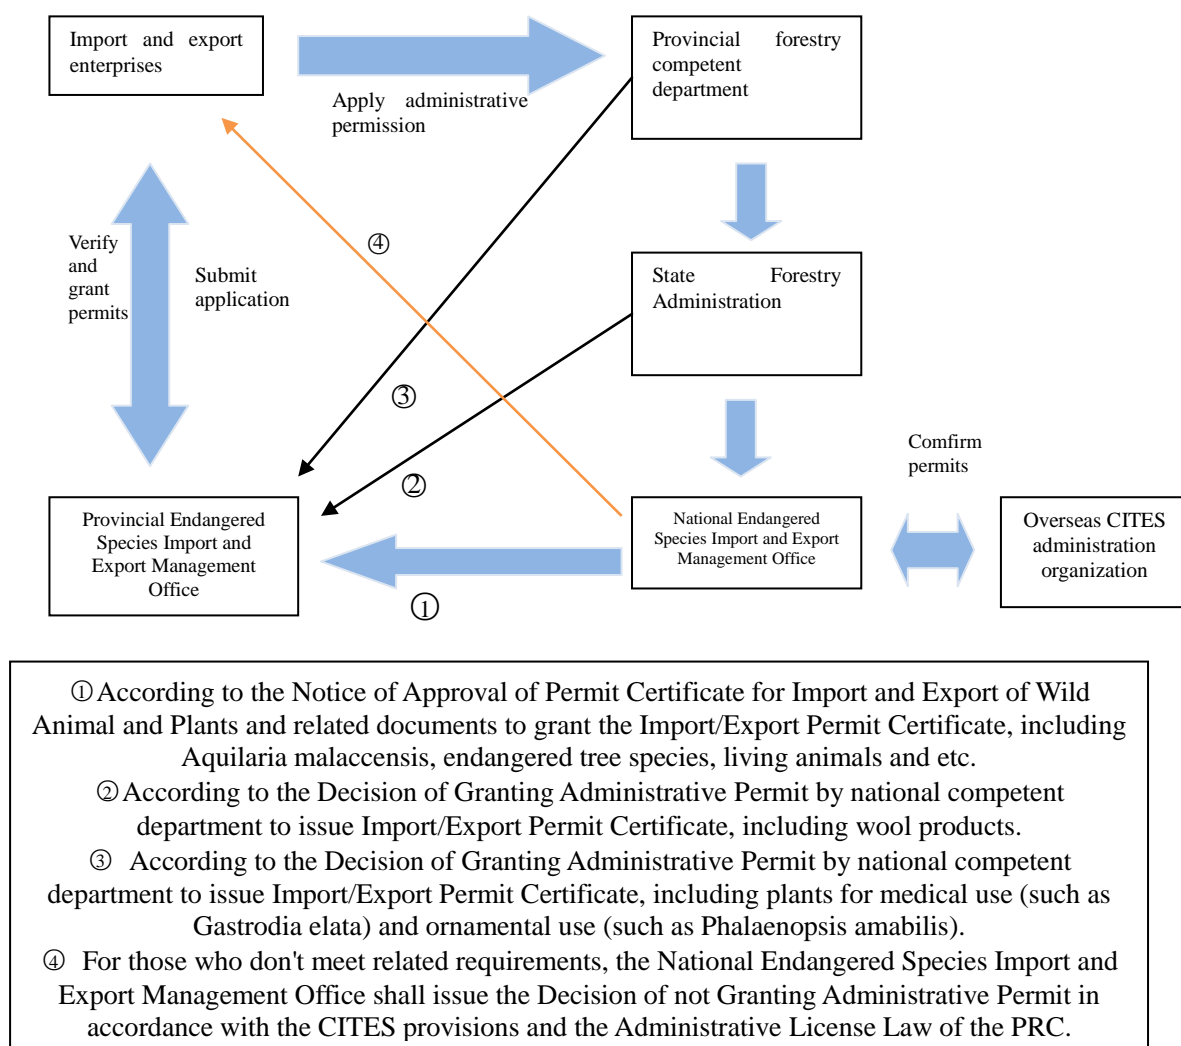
Import and export enterprises

Apply administrative permission

Provincial forestry competent department

State Forestry Administration

Verify and grant permits

Submit application

④

③

②

Comfirm permits

Provincial Endangered Species Import and Export Management Office

National Endangered Species Import and Export Management Office

Overseas CITES administration organization

①

①According to the Notice of Approval of Permit Certificate for Import and Export of Wild Animal and Plants and related documents to grant the Import/Export Permit Certificate, including Aquilaria malaccensis, endangered tree species, living animals and etc.
②According to the Decision of Granting Administrative Permit by national competent department to issue Import/Export Permit Certificate, including wool products.
③ According to the Decision of Granting Administrative Permit by national competent department to issue Import/Export Permit Certificate, including plants for medical use (such as Gastrodia elata) and ornamental use (such as Phalaenopsis amabilis).
④ For those who don't meet related requirements, the National Endangered Species Import and Export Management Office shall issue the Decision of not Granting Administrative Permit in accordance with the CITES provisions and the Administrative License Law of the PRC.